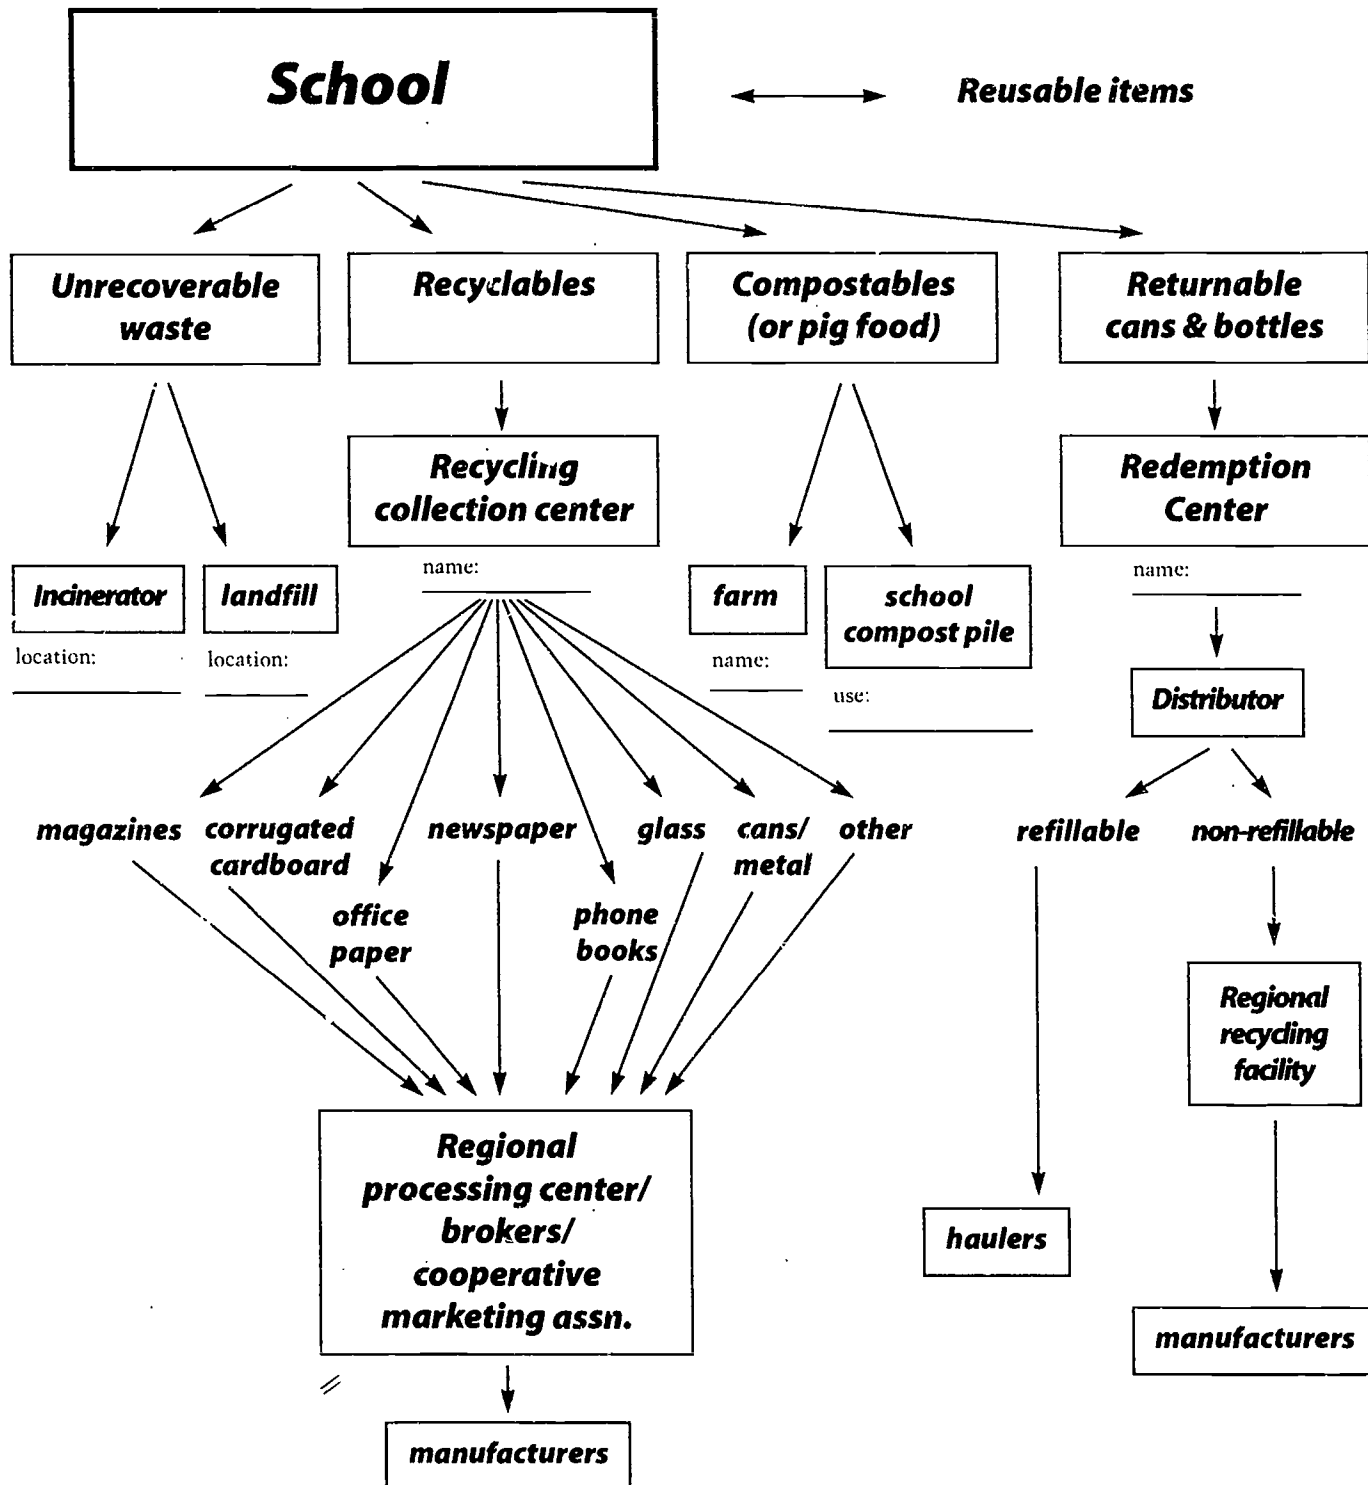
School

Reusable items

Unrecoverable waste

Recyclables

Compostables (or pig food)

Returnable cans & bottles

Incinerator

location:

landfill

location:

Recycling collection center

name:

farm

name:

school compost pile

use:

Redemption Center

name:

Distributor

magazines

corrugated cardboard

office paper

newspaper

phone books

glass

cans/ metal

other

refillable

non-refillable

Regional recycling facility

Regional processing center/ brokers/ cooperative marketing assn.

manufacturers

haulers

manufacturers